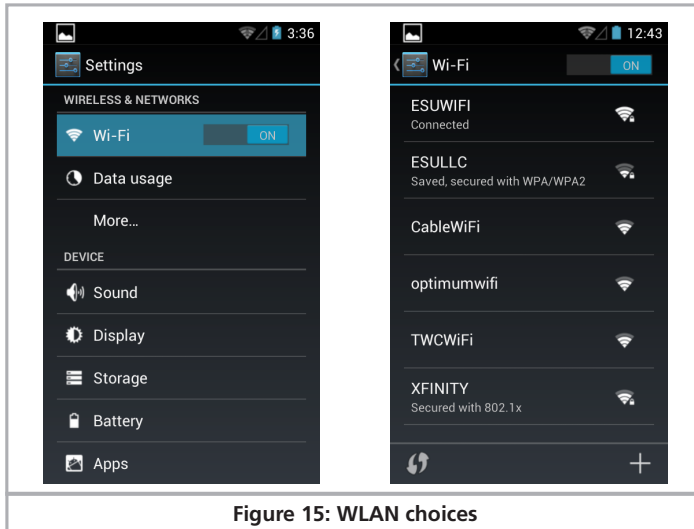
3:36

Settings

WIRELESS & NETWORKS

Wi-Fi ON

Data usage

More...

DEVICE

Sound

Display

Storage

Battery

Apps

12:43

Wi-Fi ON

ESUWIFI
Connected

ESULLC
Saved, secured with WPA/WPA2

CableWiFi

optimumwifi

TWCWiFi

XFINITY
Secured with 802.1x

+

Figure 15: WLAN choices